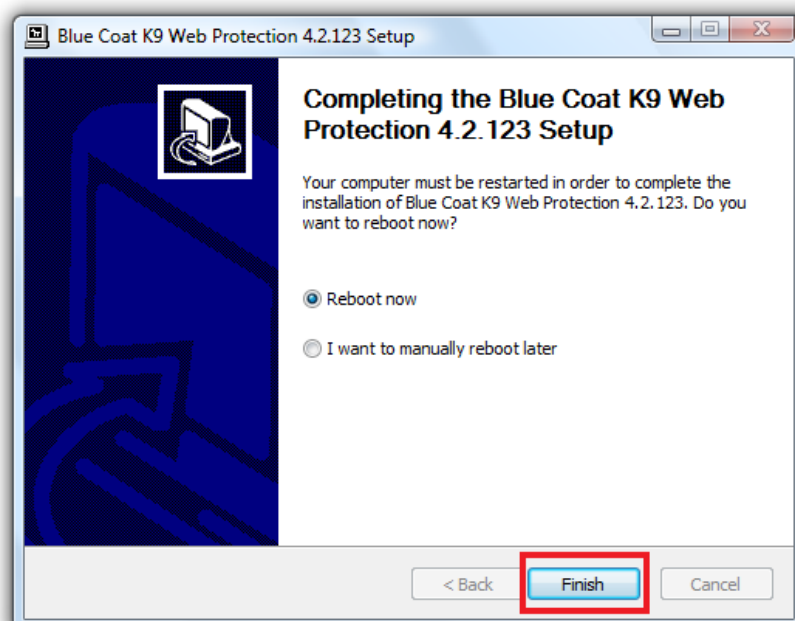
Blue Coat K9 Web Protection 4.2.123 Setup

Completing the Blue Coat K9 Web Protection 4.2.123 Setup

Your computer must be restarted in order to complete the installation of Blue Coat K9 Web Protection 4.2.123. Do you want to reboot now?

Reboot now

I want to manually reboot later

< Back

Finish

Cancel